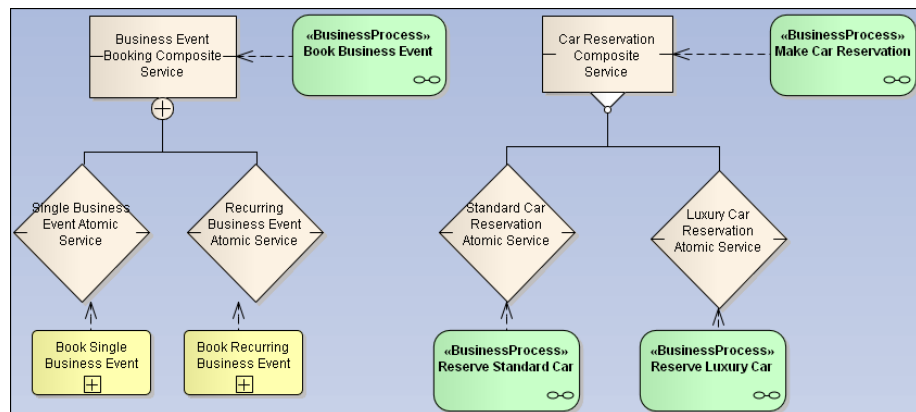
Business Event Booking Composite Service

«BusinessProcess»
Book Business Event

Car Reservation Composite Service

«BusinessProcess»
Make Car Reservation

Single Business Event Atomic Service

Recurring Business Event Atomic Service

Standard Car Reservation Atomic Service

Luxury Car Reservation Atomic Service

Book Single Business Event

Book Recurring Business Event

«BusinessProcess»
Reserve Standard Car

«BusinessProcess»
Reserve Luxury Car